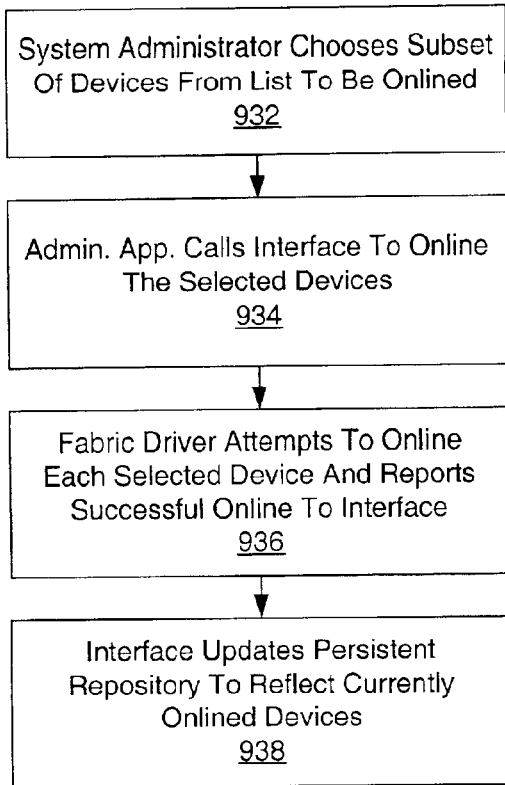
System Administrator Chooses Subset Of Devices From List To Be Onlined
932

Admin. App. Calls Interface To Online The Selected Devices
934

Fabric Driver Attempts To Online Each Selected Device And Reports Successful Online To Interface
936

Interface Updates Persistent Repository To Reflect Currently Onlined Devices
938